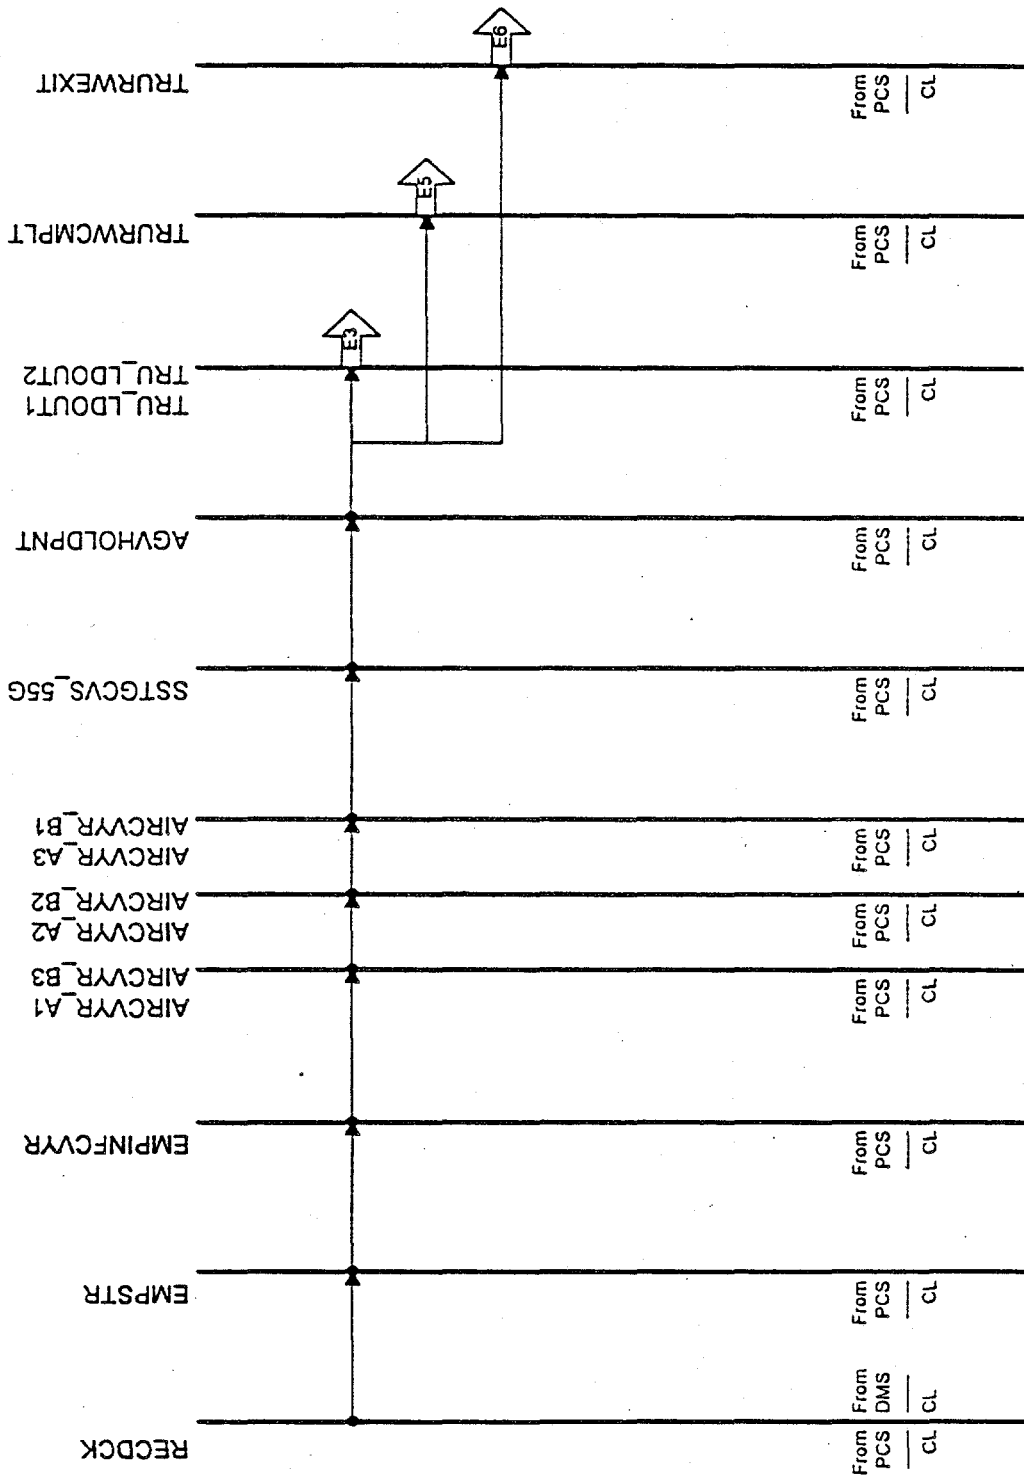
E6

TRURWEXIT

From PCS | CL

E5

TRURWCMPLT

From PCS | CL

E3

TRU_LDOUT2
TRU_LDOUT1

From PCS | CL

AGVHOLDPNT

From PCS | CL

SSTGCVS_55G

From PCS | CL

AIRCVYR_B1
AIRCVYR_A3

From PCS | CL

AIRCVYR_B2
AIRCVYR_A2

From PCS | CL

AIRCVYR_B3
AIRCVYR_A1

From PCS | CL

EMPINFCVYR

From PCS | CL

EMPSTR

From PCS | CL

From DMS | CL

RECDCK

From PCS | CL